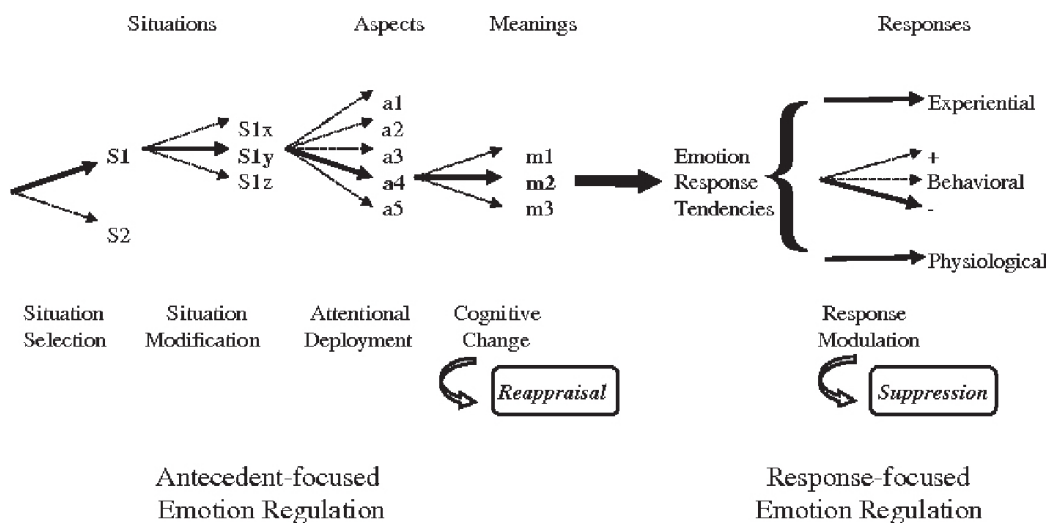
Situations

Aspects

Meanings

Responses

S1

S2

S1x
S1y
S1z

a1
a2
a3
a4
a5

m1
m2
m3

Emotion Response Tendencies

Experiential

+
Behavioral
-

Physiological

Situation Selection

Situation Modification

Attentional Deployment

Cognitive Change

Reappraisal

Response Modulation

Suppression

Antecedent-focused Emotion Regulation

Response-focused Emotion Regulation